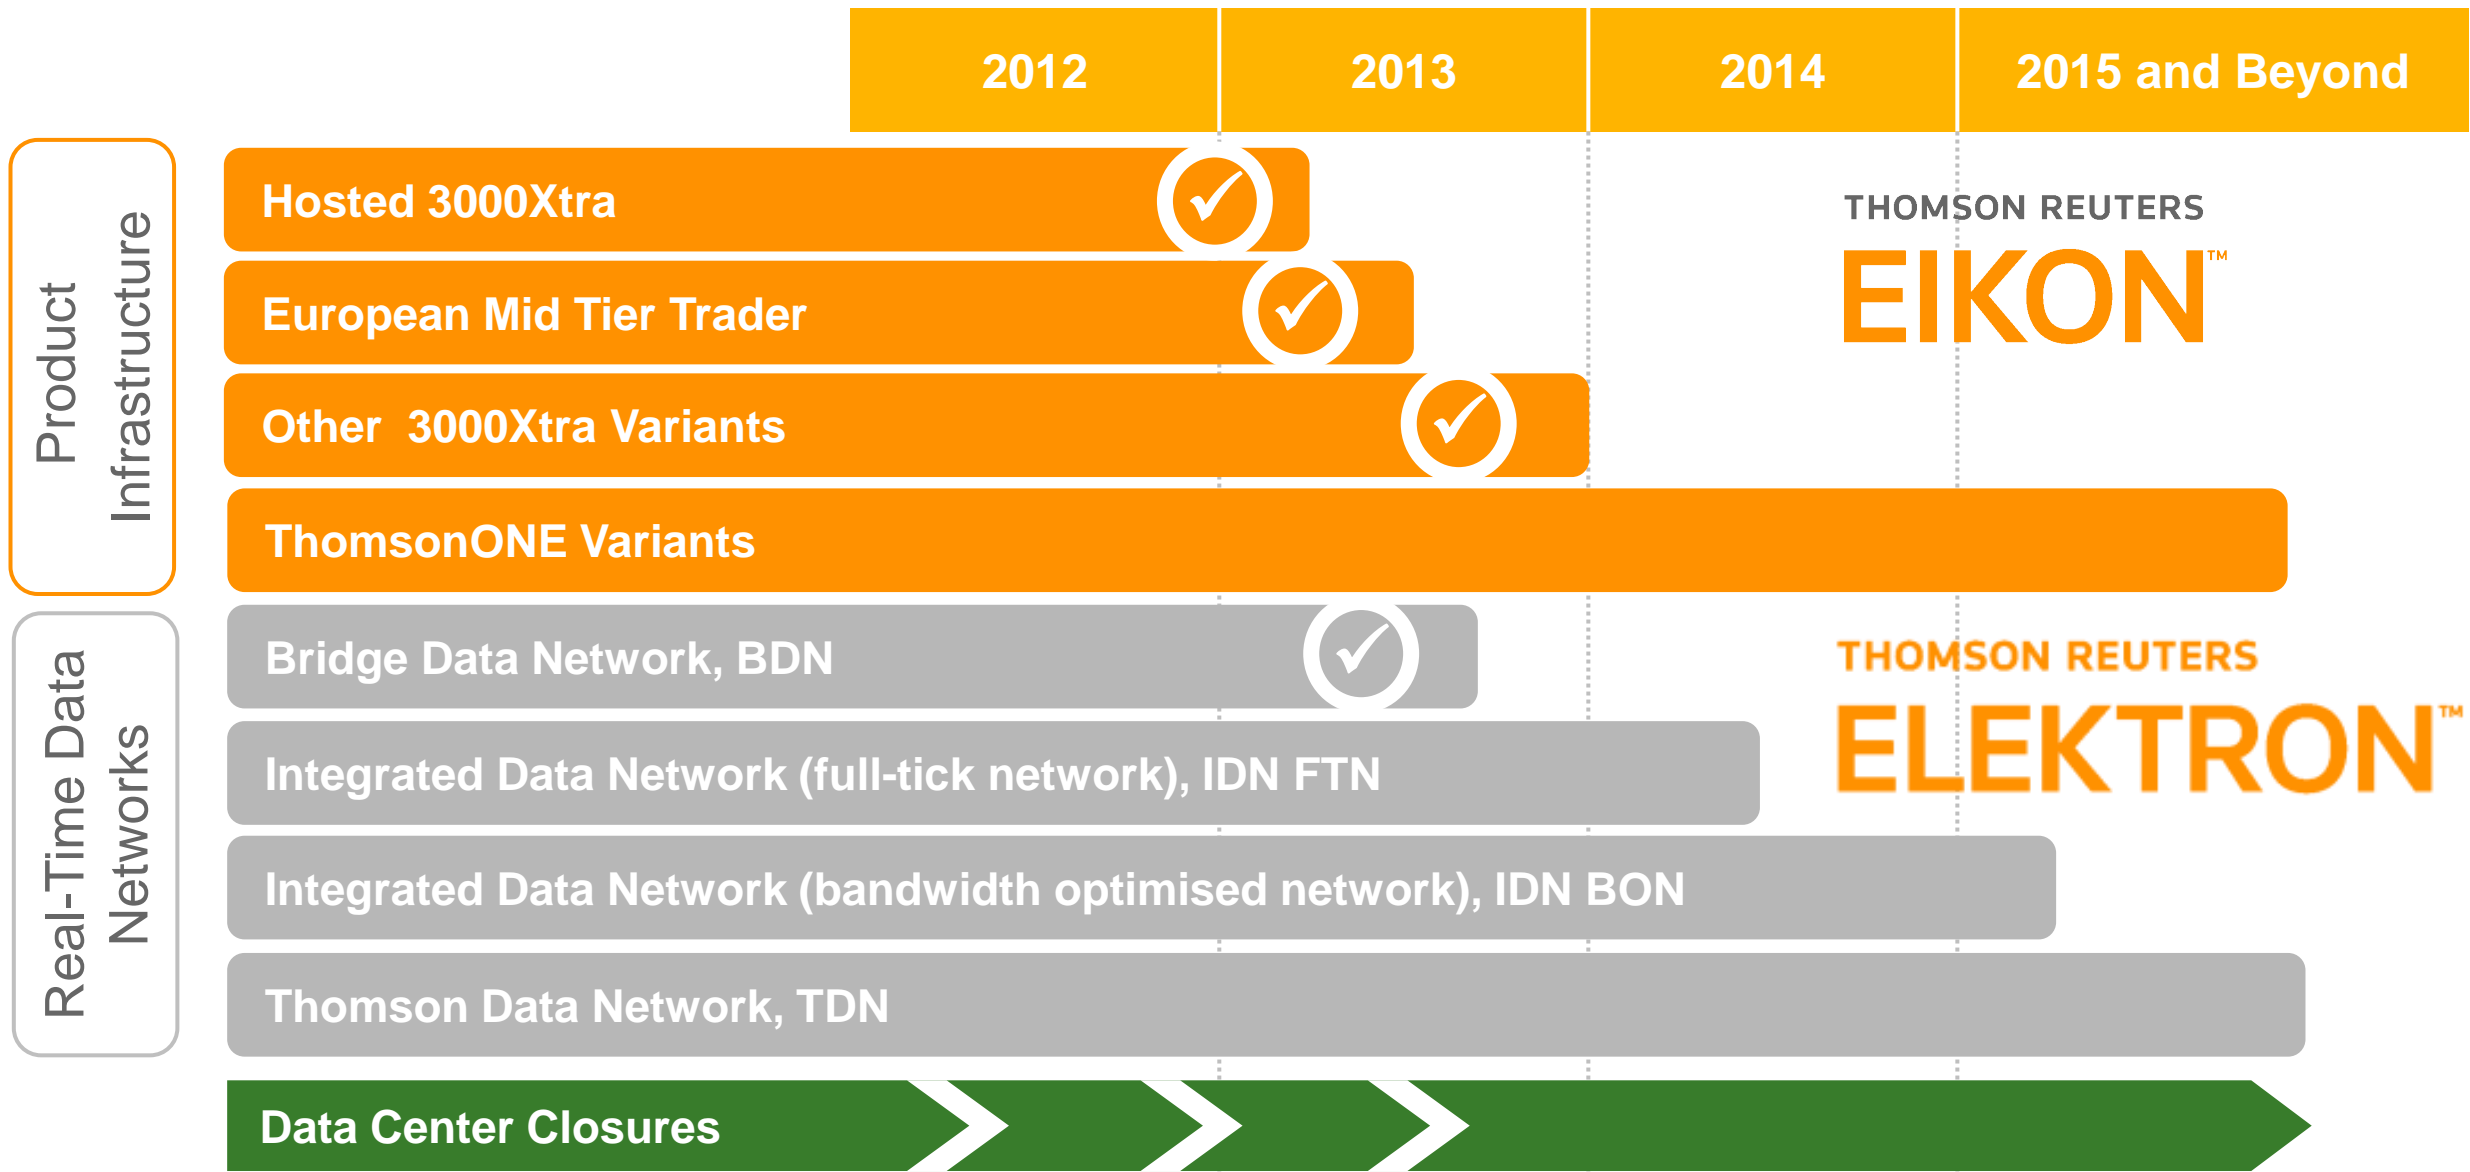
2012
2013
2014
2015 and Beyond

Product Infrastructure

Hosted 3000Xtra
European Mid Tier Trader
Other 3000Xtra Variants
ThomsonONE Variants

THOMSON REUTERS
EIKON™

Real-Time Data Networks

Bridge Data Network, BDN
Integrated Data Network (full-tick network), IDN FTN
Integrated Data Network (bandwidth optimised network), IDN BON
Thomson Data Network, TDN

THOMSON REUTERS
ELEKTRON™

Data Center Closures